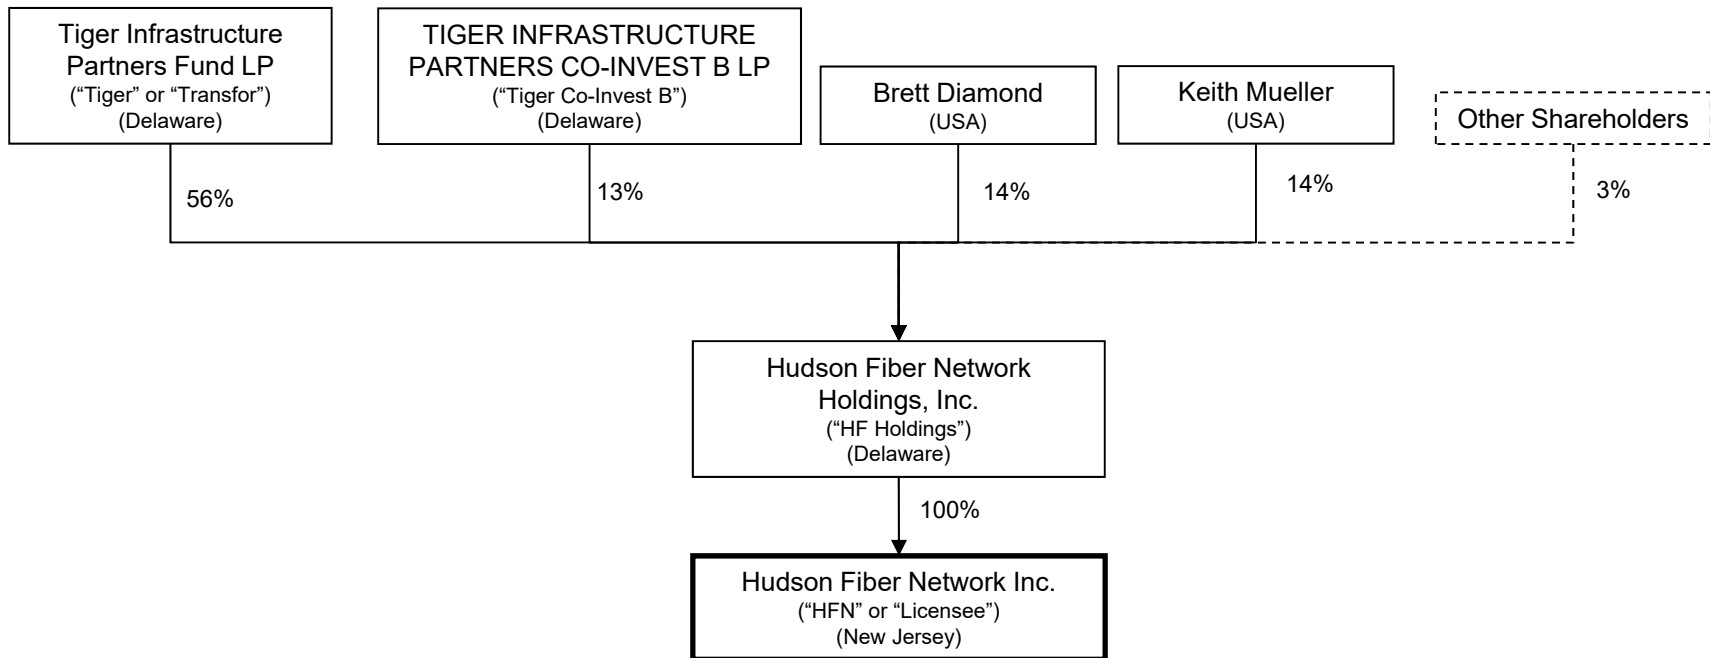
Tiger Infrastructure Partners Fund LP
(“Tiger” or “Transfor”)
(Delaware)

TIGER INFRASTRUCTURE PARTNERS CO-INVEST B LP
(“Tiger Co-Invest B”)
(Delaware)

Brett Diamond
(USA)

Keith Mueller
(USA)

Other Shareholders

56%

13%

14%

14%

3%

Hudson Fiber Network Holdings, Inc.
(“HF Holdings”)
(Delaware)

100%

Hudson Fiber Network Inc.
(“HFN” or “Licensee”)
(New Jersey)